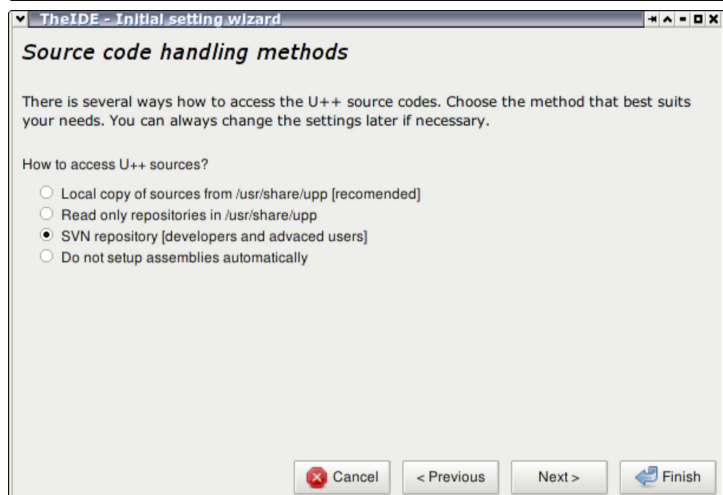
TheIDE - Initial setting wizard

Source code handling methods

There is several ways how to access the U++ source codes. Choose the method that best suits your needs. You can always change the settings later if necessary.

How to access U++ sources?

Local copy of sources from /usr/share/upp [recomended]
Read only repositories in /usr/share/upp
SVN repository [developers and advaced users]
Do not setup assemblies automatically

Cancel
< Previous
Next >
Finish